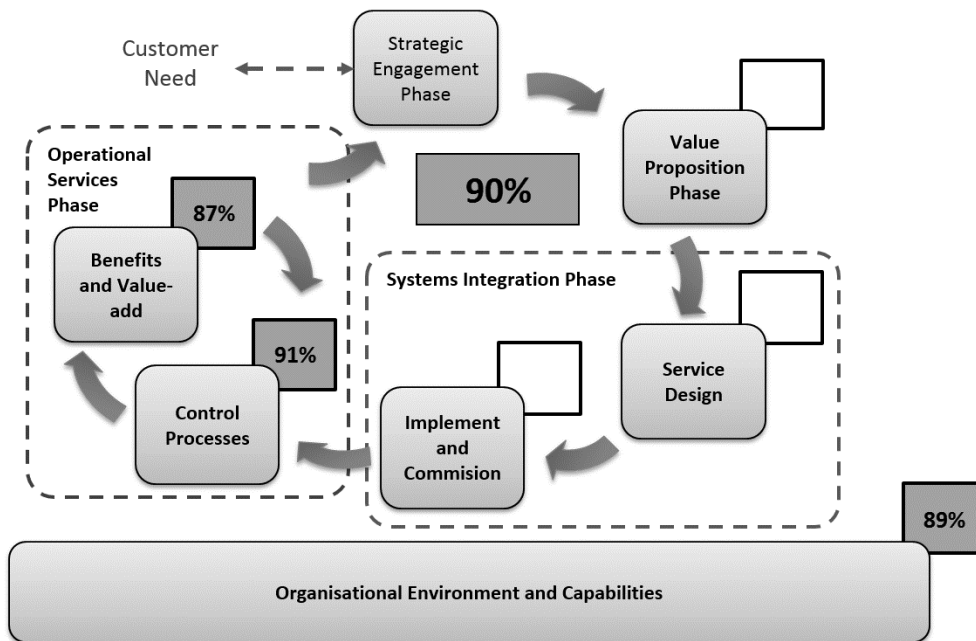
Customer Need

Strategic Engagement Phase

Value Proposition Phase

90%

Operational Services Phase

87%

Benefits and Value-add

91%

Control Processes

Systems Integration Phase

Service Design

Implement and Commision

89%

Organisational Environment and Capabilities